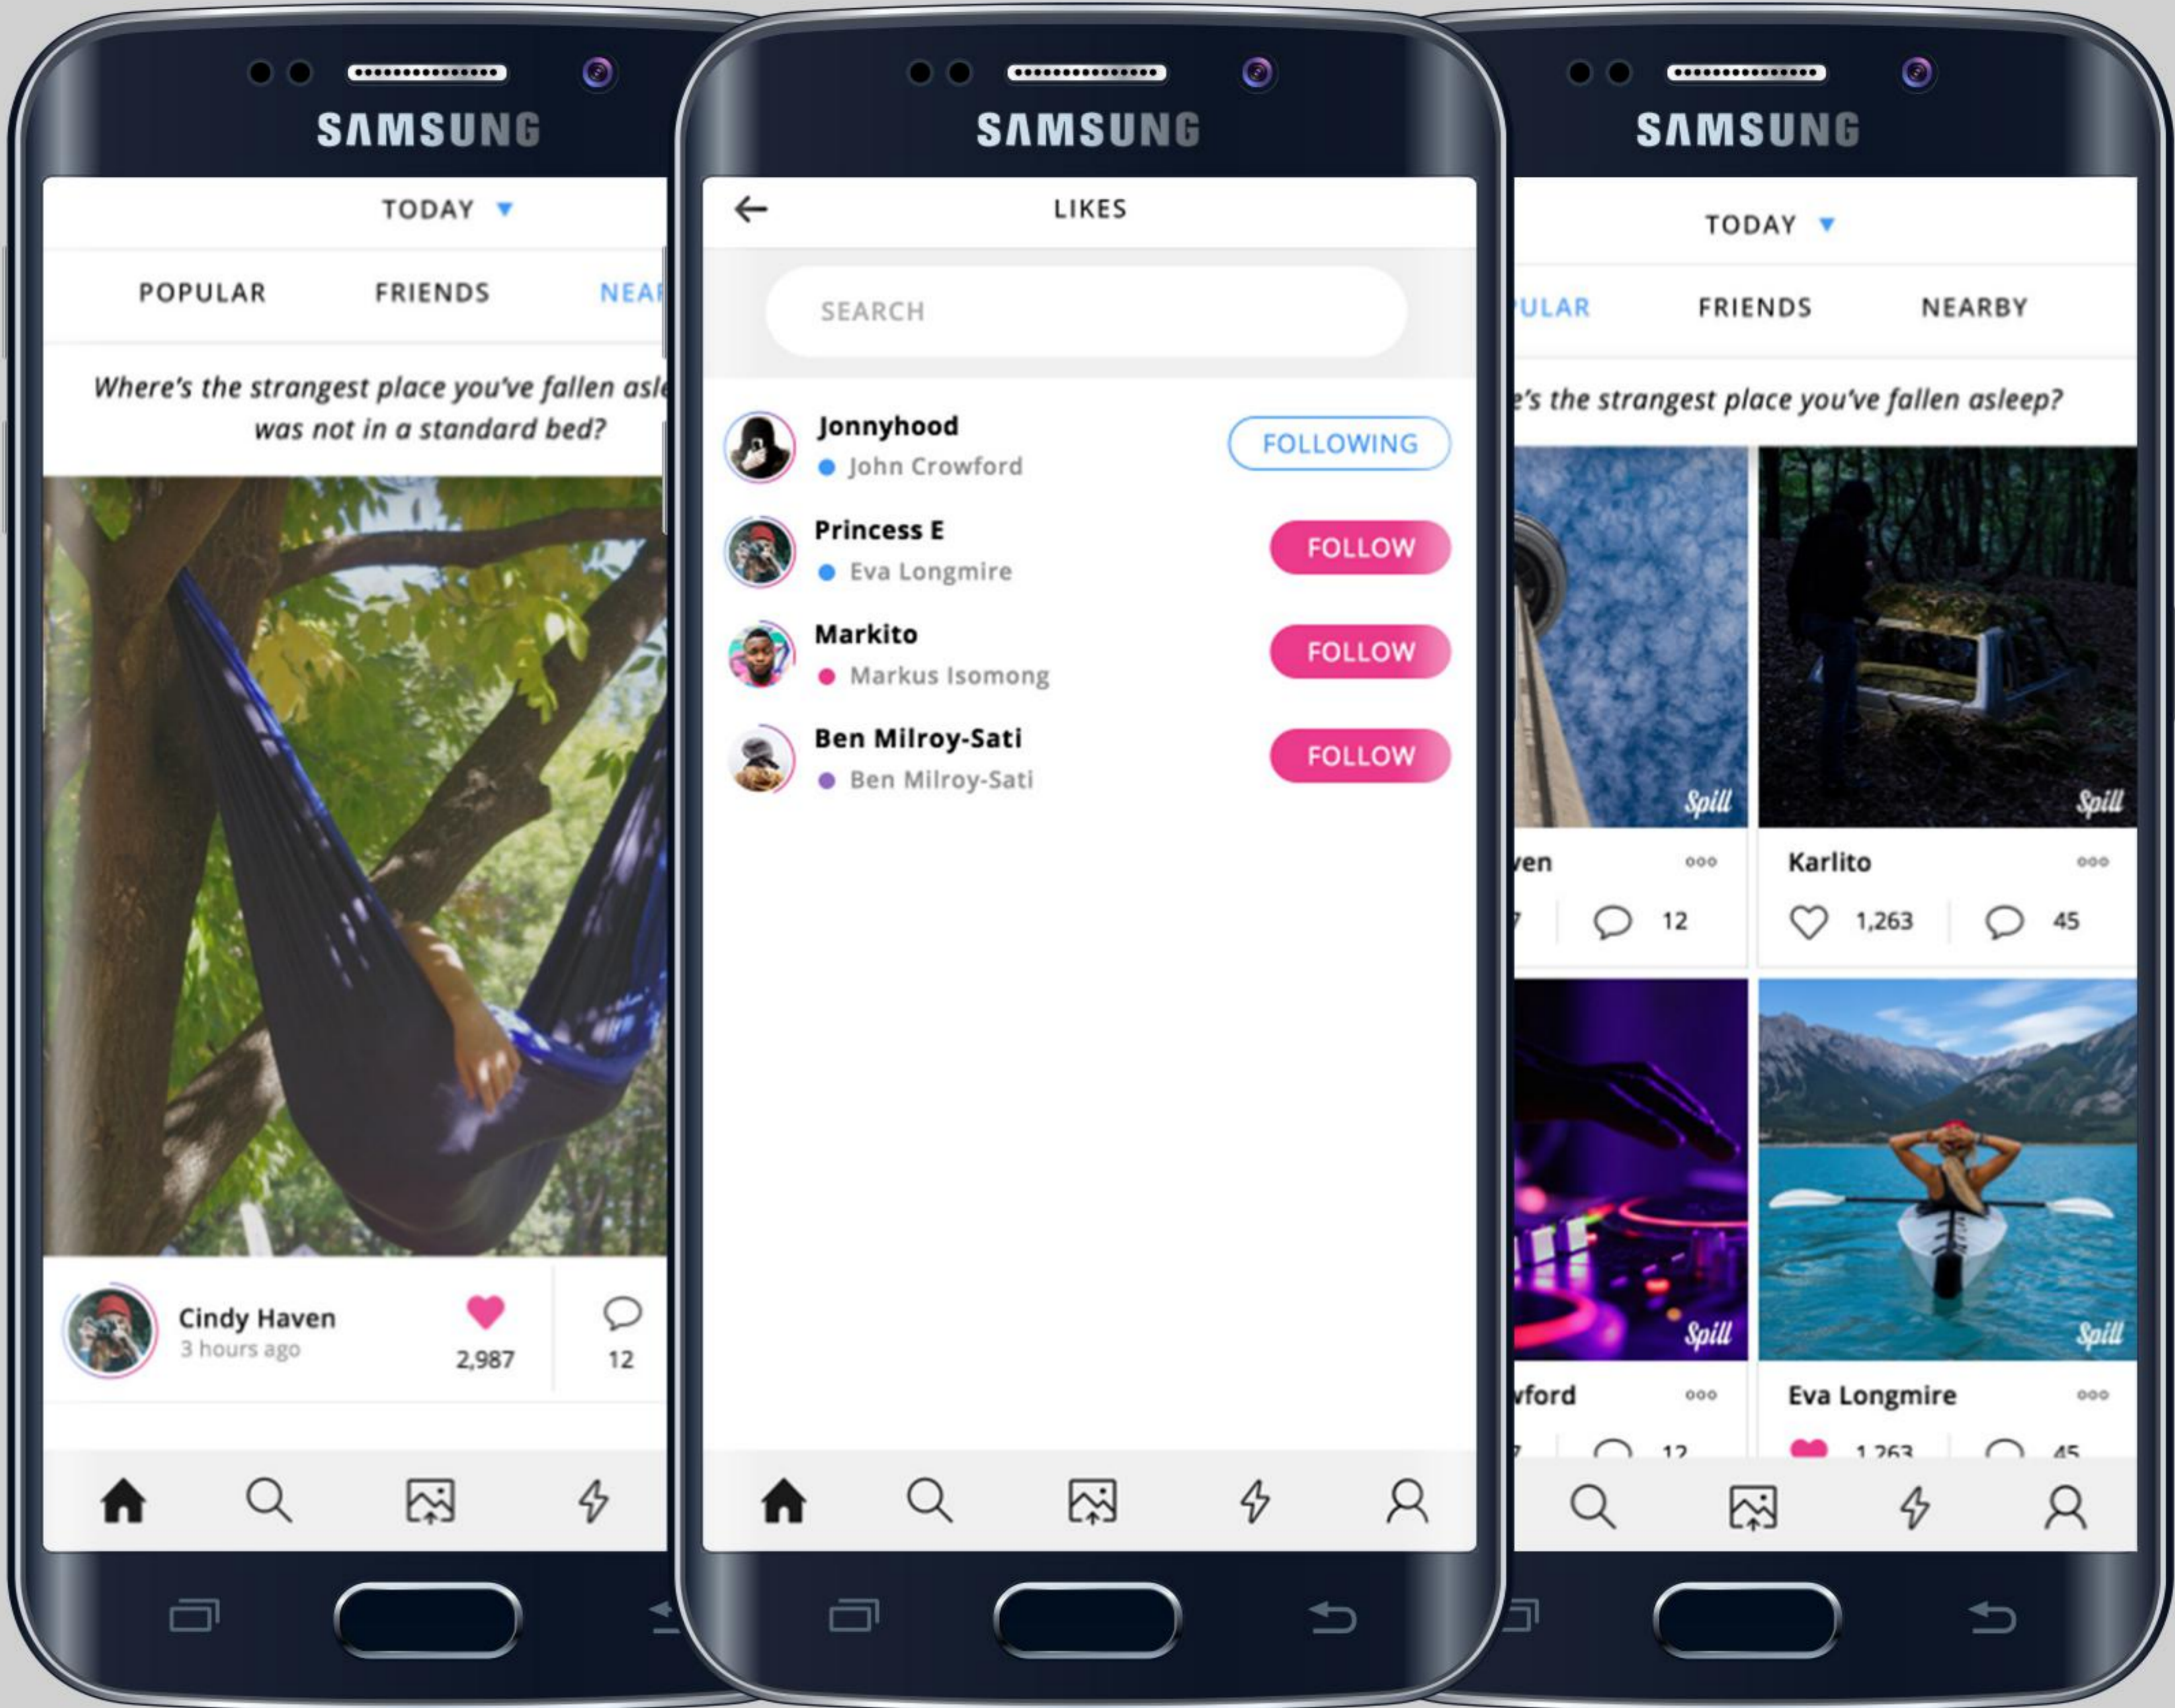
SAMSUNG

TODAY

POPULAR FRIENDS NEA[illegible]

Where's the strangest place you've fallen asl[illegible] was not in a standard bed?

Cindy Haven
3 hours ago
2,987
12

SAMSUNG

LIKES

SEARCH

Jonnyhood
John Crowford
FOLLOWING

Princess E
Eva Longmire
FOLLOW

Markito
Markus Isomong
FOLLOW

Ben Milroy-Sati
Ben Milroy-Sati
FOLLOW

SAMSUNG

TODAY

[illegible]ULAR FRIENDS NEARBY

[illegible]'s the strangest place you've fallen asleep?

Spill
Spill

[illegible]en
12

Karlito
1,263
45

Spill
Spill

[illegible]ford
12

Eva Longmire
1,263
45